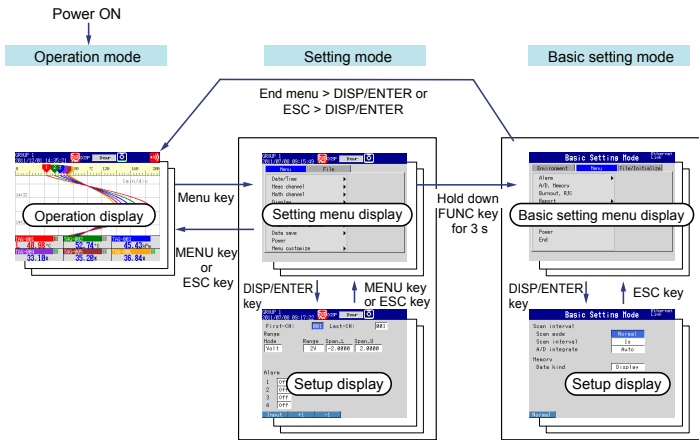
Power ON

Operation mode

Setting mode

Basic setting mode

End menu > DISP/ENTER or ESC > DISP/ENTER

Operation display

Menu key

MENU key or ESC key

Setting menu display

Menu
File
Date/Time
Meas channel
Math channel
Display
Data save
Power
Menu customize

Hold down FUNC key for 3 s

Basic Setting Mode
Environment
Menu
File/Initialize
Alarm
A/D, Memory
Burnout, RJC
Report
Power
End

Basic setting menu display

DISP/ENTER key

MENU key or ESC key

DISP/ENTER key

ESC key

First-CH: 001 Last-CH: 001
Range
Mode Range Span_L Span_U
Volt 2V -2.0000 2.0000
Alarm
1 Off
2 Off
3 Off
4 Off
Input +1 -1

Setup display

Basic Setting Mode
Scan interval
Scan mode Normal
Scan interval 1s
A/D integrate Auto
Memory
Data kind Display
Normal

Setup display